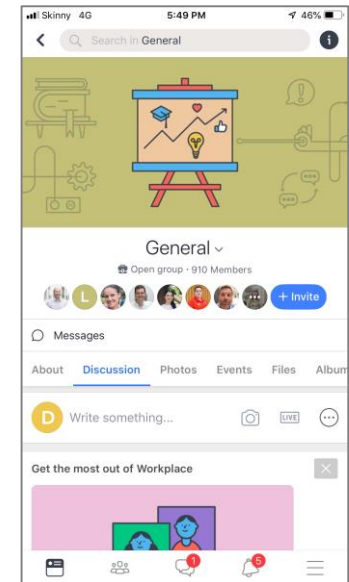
Skinny 4G
5:49 PM
46%
Search in General

General

Open group · 910 Members

L
+ Invite

Messages

About
Discussion
Photos
Events
Files
Album

D
Write something...
LIVE

Get the most out of Workplace

1
5